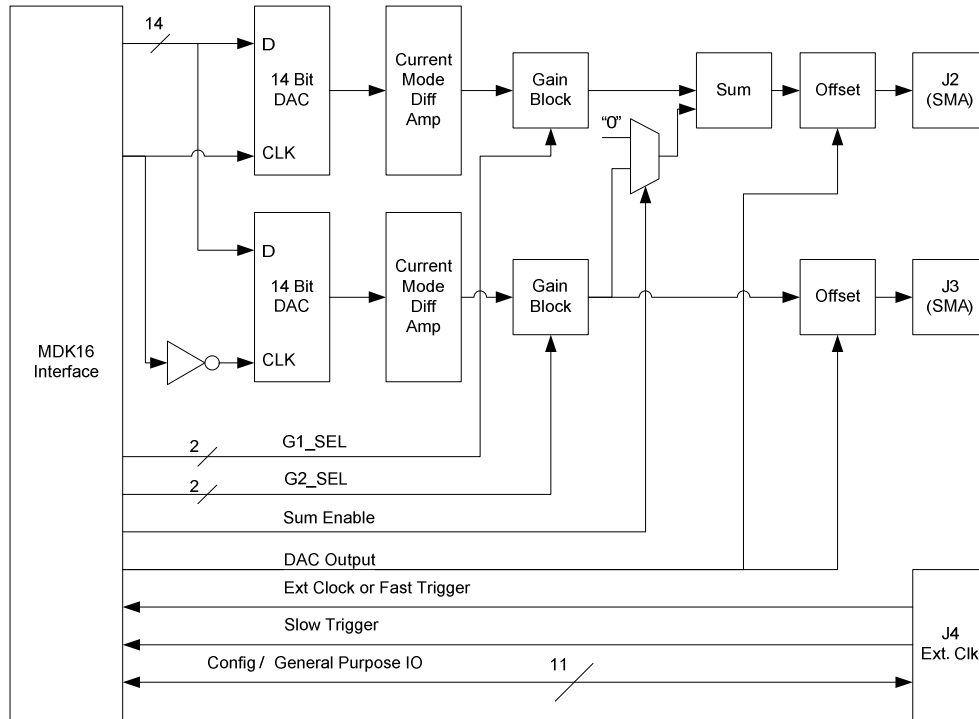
14

D

14 Bit DAC

CLK

Current Mode Diff Amp

Gain Block

"0"

Sum

Offset

J2 (SMA)

D

14 Bit DAC

CLK

Current Mode Diff Amp

Gain Block

Offset

J3 (SMA)

MDK16 Interface

2

G1_SEL

2

G2_SEL

Sum Enable

DAC Output

Ext Clock or Fast Trigger

Slow Trigger

Config / General Purpose IO

11

J4 Ext. Clk